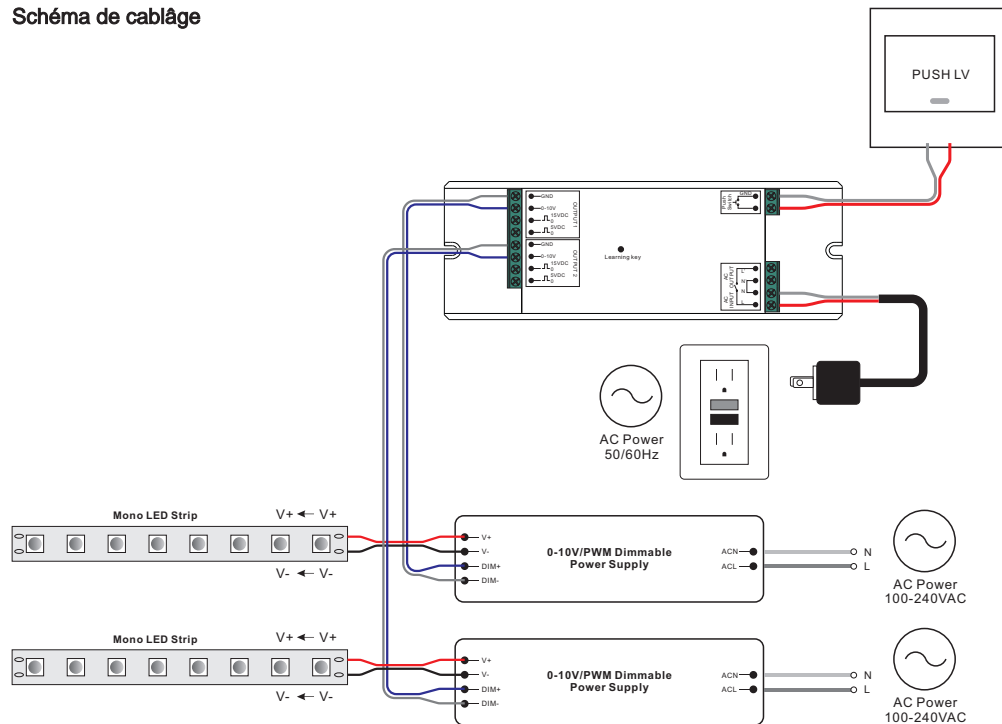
Schéma de cablâge

PUSH LV

GND
0-10V
15VDC
5VDC
OUTPUT 1
GND
0-10V
15VDC
5VDC
OUTPUT 2
Learning key
PUSH
INPUT
GND
AC OUTPUT
AC INPUT
L
N

AC Power
50/60Hz

Mono LED Strip
V+ ← V+
V- ← V-
V+
V-
DIM+
DIM-
0-10V/PWM Dimmable Power Supply
ACN
ACL
N
L
AC Power
100-240VAC

Mono LED Strip
V+ ← V+
V- ← V-
V+
V-
DIM+
DIM-
0-10V/PWM Dimmable Power Supply
ACN
ACL
N
L
AC Power
100-240VAC